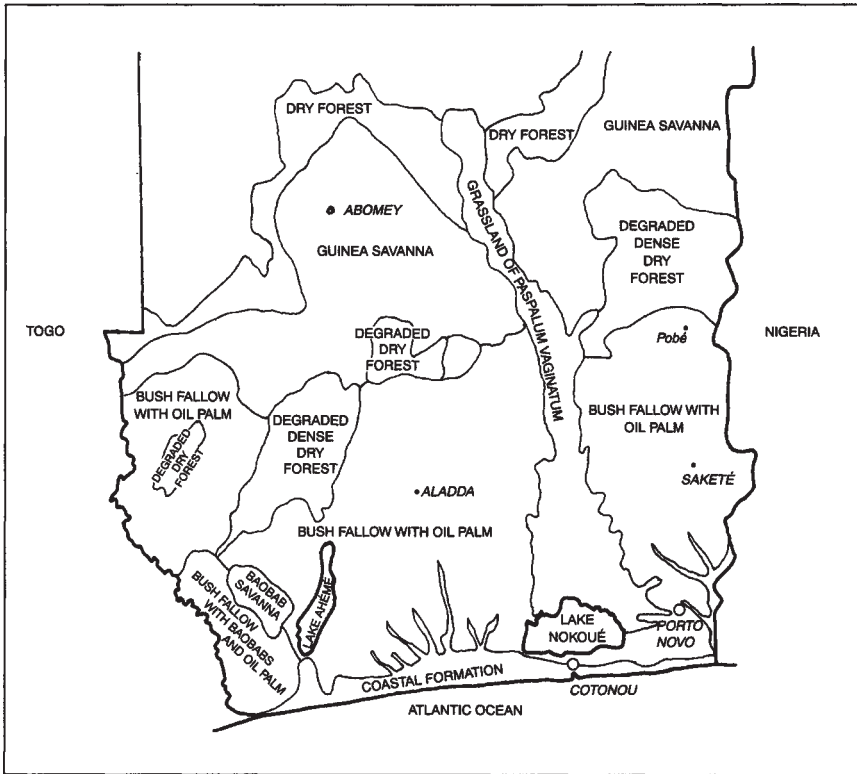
DRY FOREST
DRY FOREST
GUINEA SAVANNA
ABOMEY
GUINEA SAVANNA
GRASSLAND OF PASPALUM VAGINATUM
DEGRADED DENSE DRY FOREST
TOGO
NIGERIA
DEGRADED DRY FOREST
Pobé
BUSH FALLOW WITH OIL PALM
DEGRADED DRY FOREST
DEGRADED DENSE DRY FOREST
BUSH FALLOW WITH OIL PALM
ALADDA
SAKETÉ
BUSH FALLOW WITH OIL PALM
BAOBAB SAVANNA
BUSH FALLOW WITH BAOBABS AND OIL PALM
LAKE AHÉMÉ
LAKE NOKOUÉ
PORTO NOVO
COASTAL FORMATION
COTONOU
ATLANTIC OCEAN